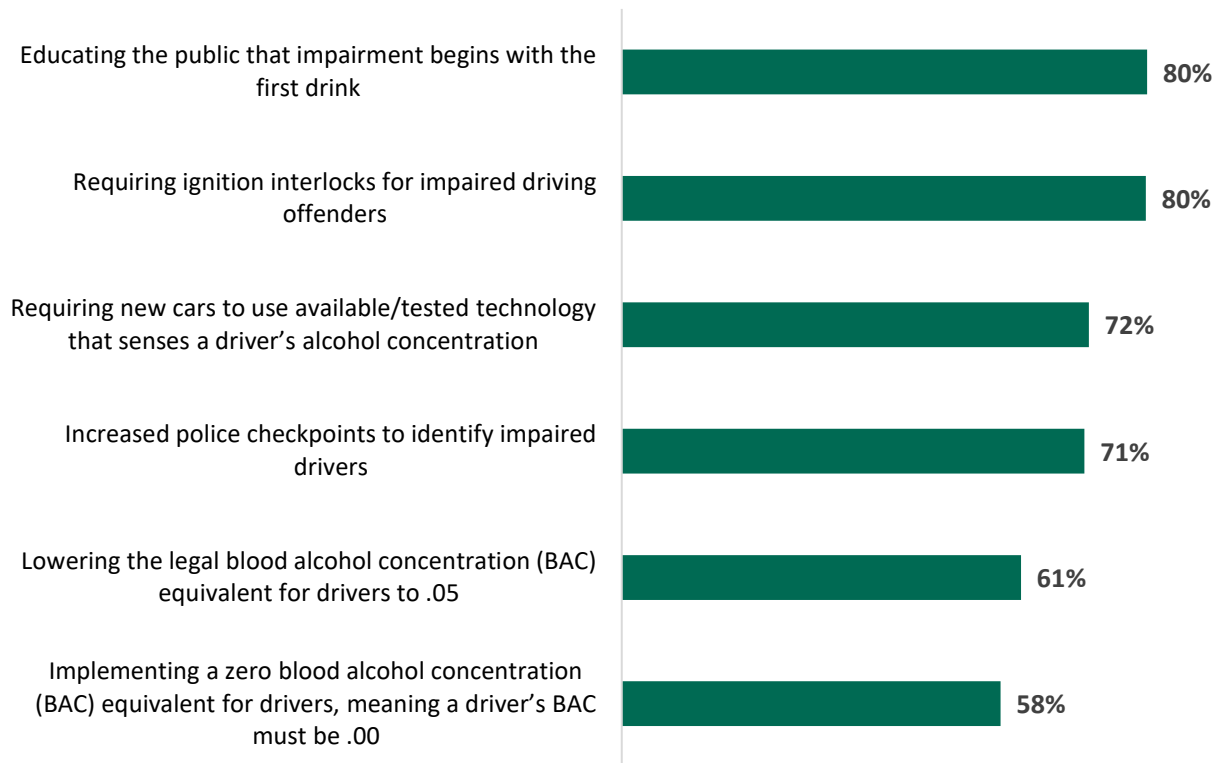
Educating the public that impairment begins with the first drink
80%

Requiring ignition interlocks for impaired driving offenders
80%

Requiring new cars to use available/tested technology that senses a driver’s alcohol concentration
72%

Increased police checkpoints to identify impaired drivers
71%

Lowering the legal blood alcohol concentration (BAC) equivalent for drivers to .05
61%

Implementing a zero blood alcohol concentration (BAC) equivalent for drivers, meaning a driver’s BAC must be .00
58%